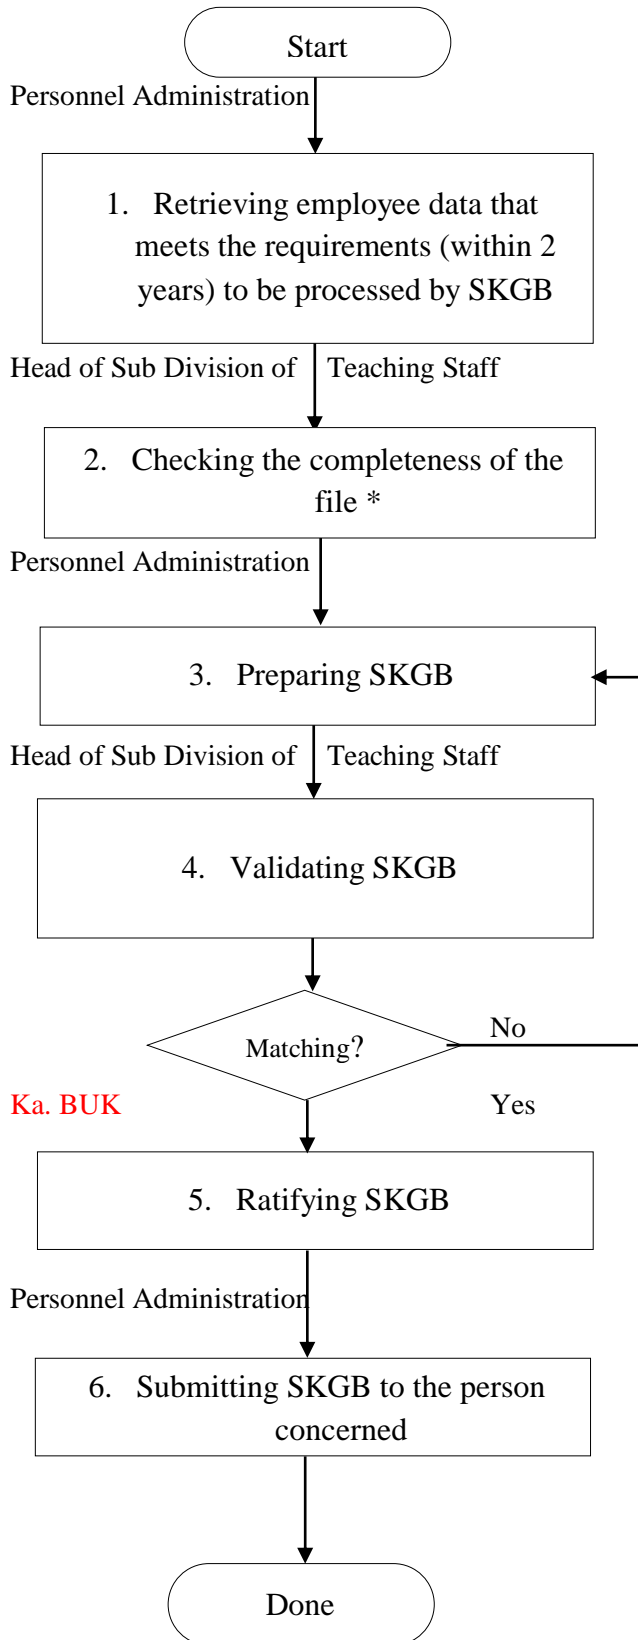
Start

Personnel Administration

1. Retrieving employee data that meets the requirements (within 2 years) to be processed by SKGB

Head of Sub Division of Teaching Staff

2. Checking the completeness of the file *

Personnel Administration

3. Preparing SKGB

Head of Sub Division of Teaching Staff

4. Validating SKGB

Matching?

No

Ka. BUK

Yes

5. Ratifying SKGB

Personnel Administration

6. Submitting SKGB to the person concerned

Done